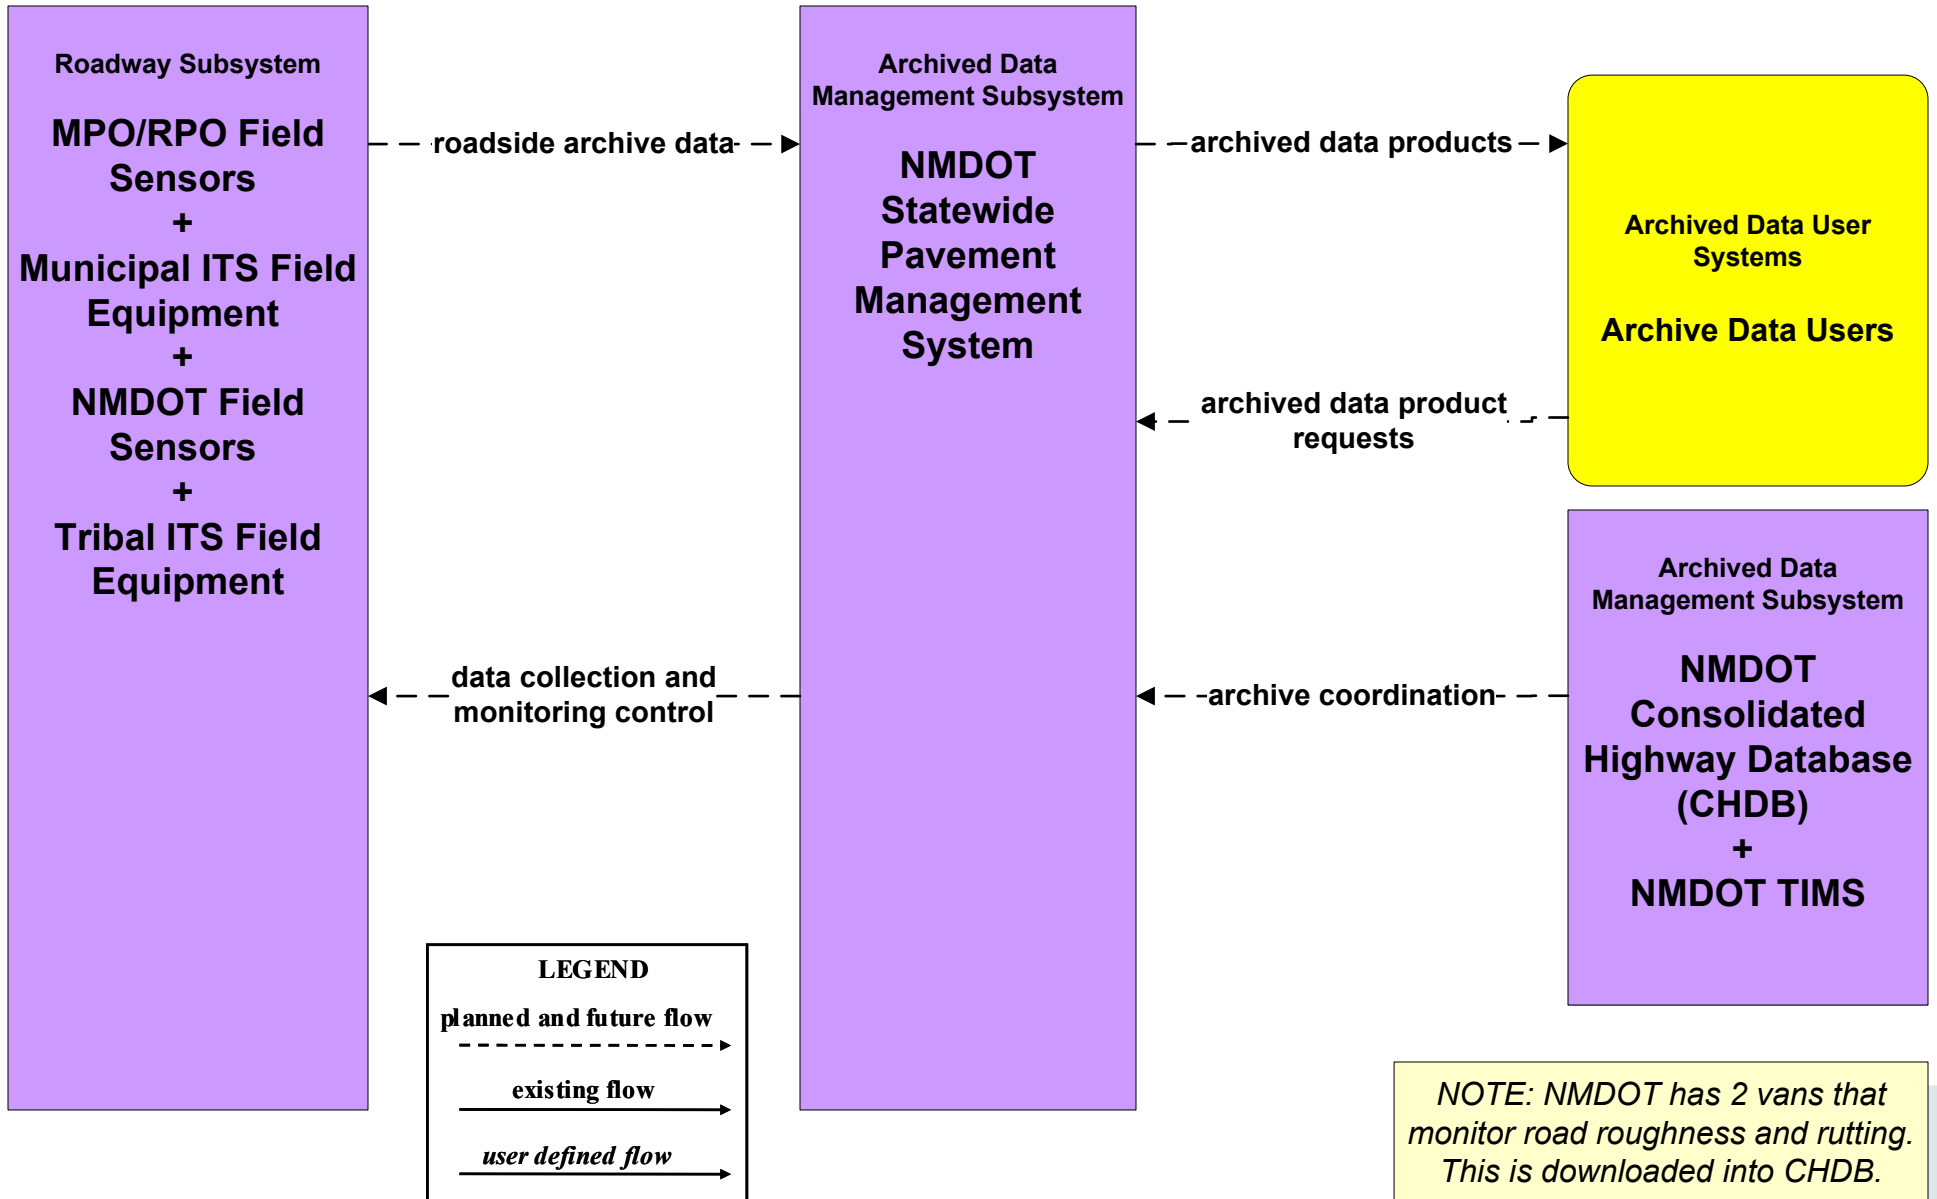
Roadway Subsystem

MPO/RPO Field Sensors
+
Municipal ITS Field Equipment
+
NMDOT Field Sensors
+
Tribal ITS Field Equipment

roadside archive data

data collection and monitoring control

Archived Data Management Subsystem

NMDOT Statewide Pavement Management System

archived data products

archived data product requests

archive coordination

Archived Data User Systems

Archive Data Users

Archived Data Management Subsystem

NMDOT Consolidated Highway Database (CHDB)
+
NMDOT TIMS

LEGEND
planned and future flow
existing flow
user defined flow

NOTE: NMDOT has 2 vans that monitor road roughness and rutting. This is downloaded into CHDB.